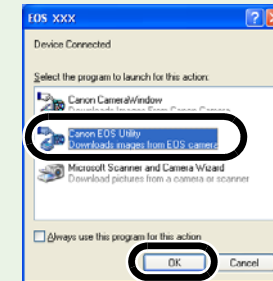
EOS xxx

Device Connected

Select the program to launch for this action:

Canon CameraWindow
Downloads images from Canon Camera

Canon EOS Utility
Downloads images from EOS camera

Microsoft Scanner and Camera Wizard
Download pictures from a camera or scanner

Always use this program for this action

OK

Cancel